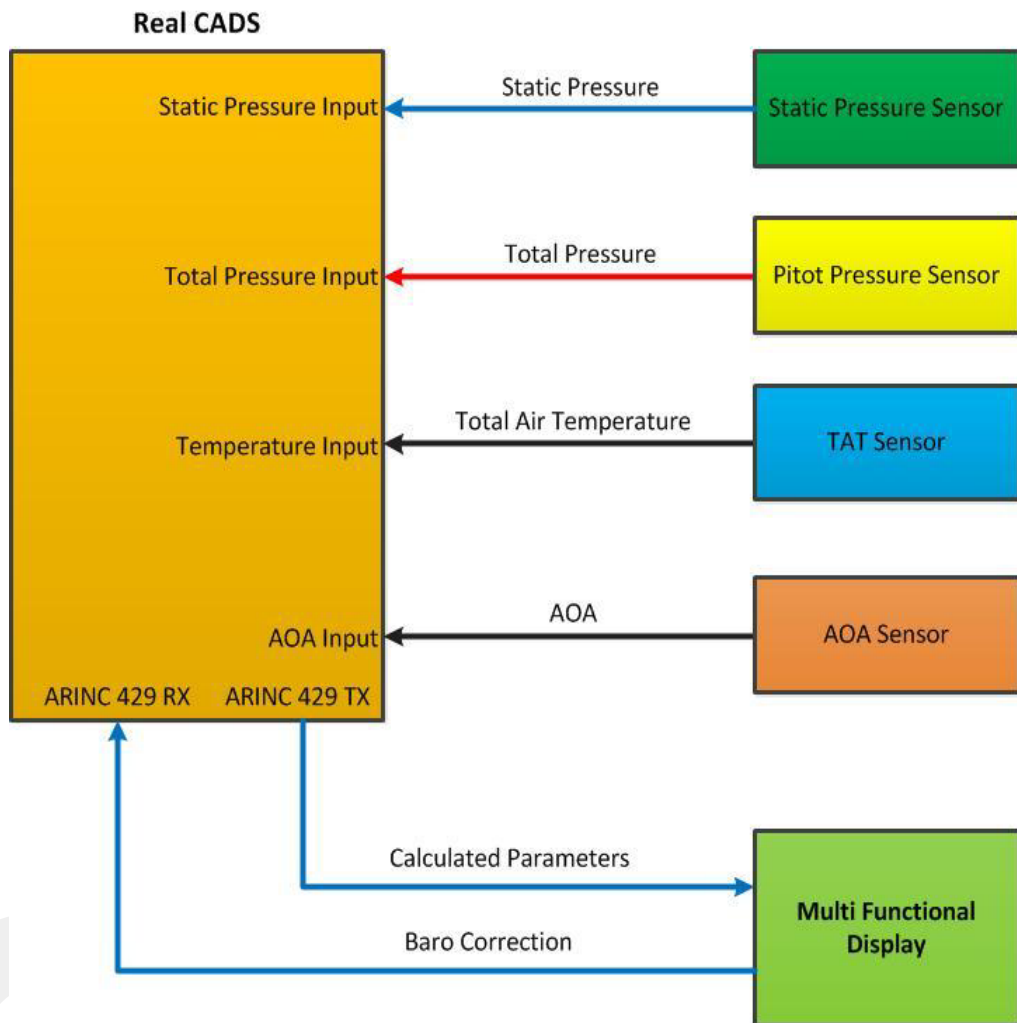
Real CADS

Static Pressure Input

Total Pressure Input

Temperature Input

AOA Input

ARINC 429 RX

ARINC 429 TX

Static Pressure

Total Pressure

Total Air Temperature

AOA

Static Pressure Sensor

Pitot Pressure Sensor

TAT Sensor

AOA Sensor

Calculated Parameters

Baro Correction

Multi Functional Display